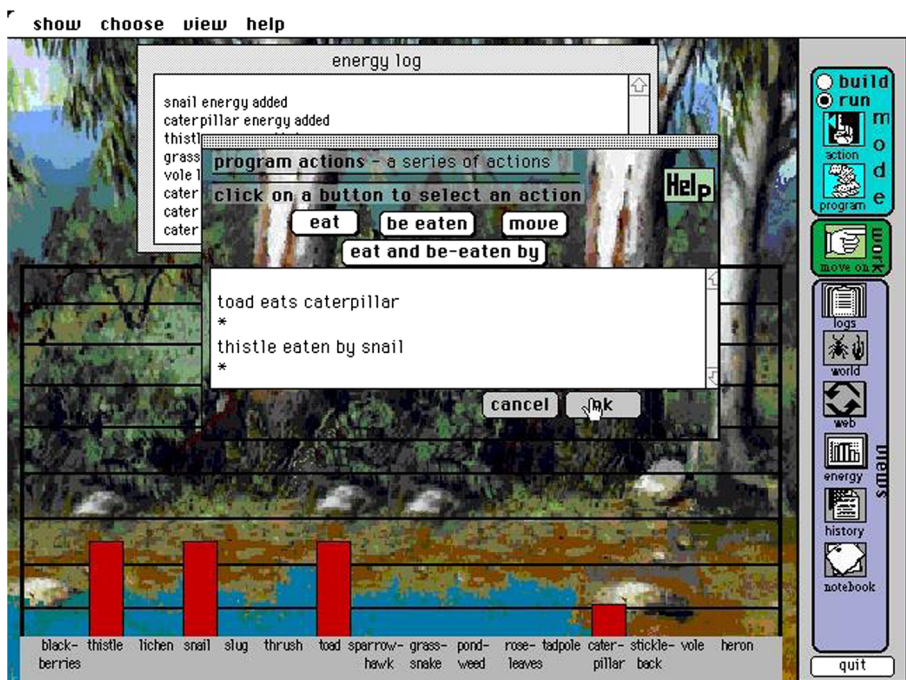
show choose view help

energy log

snail energy added
caterpillar energy added
thistl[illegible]
grass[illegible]
vole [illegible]
cater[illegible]
cater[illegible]
cater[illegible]

program actions - a series of actions

click on a button to select an action

Help

eat be eaten move

eat and be-eaten by

toad eats caterpillar
*
thistle eaten by snail
*

cancel ok

build
run
mode
action
program
work
move on
logs
world
web
energy
history
notebook
views
quit

blackberries thistle lichen snail slug thrush toad sparrowhawk grass-snake pond-weed rose-leaves tadpole caterpillar stickleback vole heron